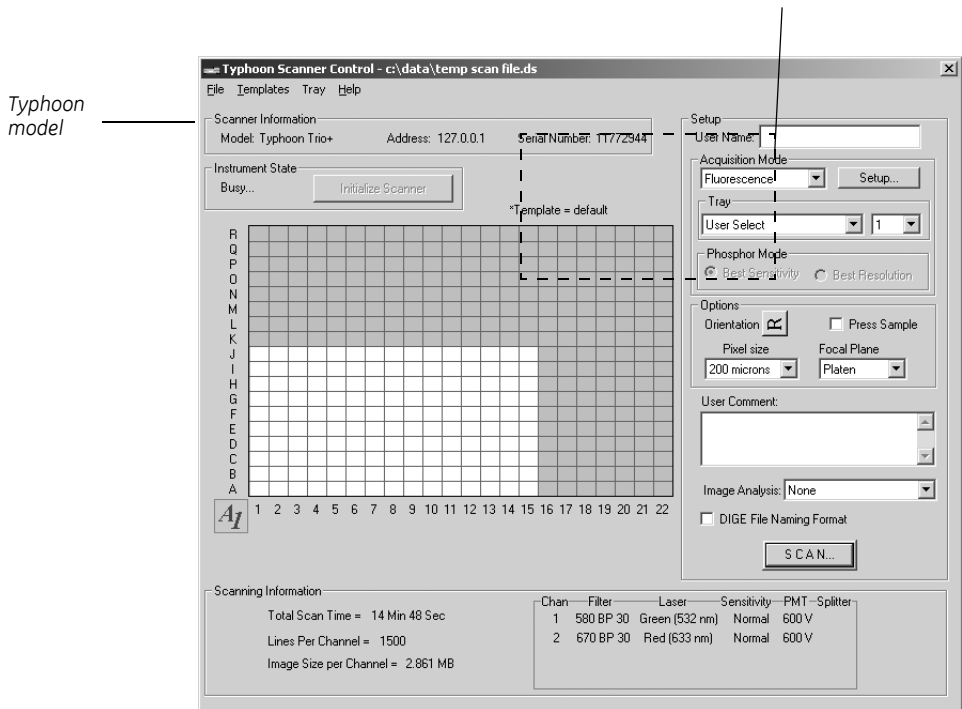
Typhoon model

Typhoon Scanner Control - c:\data\temp scan file.ds

File Templates Tray Help

Scanner Information
Model: Typhoon Trio+ Address: 127.0.0.1 Serial Number: 1772944

Instrument State
Busy... Initialize Scanner

*Template = default

R
Q
P
O
N
M
L
K
J
I
H
G
F
E
D
C
B
A

$A_1$ 1 2 3 4 5 6 7 8 9 10 11 12 13 14 15 16 17 18 19 20 21 22

Setup
User Name:
Acquisition Mode
Fluorescence Setup...
Tray
User Select 1
Phosphor Mode
Best Sensitivity Best Resolution
Options
Orientation Press Sample
Pixel size Focal Plane
200 microns Platen
User Comment:
Image Analysis: None
DIGE File Naming Format
SCAN...

Scanning Information
Total Scan Time = 14 Min 48 Sec
Lines Per Channel = 1500
Image Size per Channel = 2.861 MB

| Chan | Filter | Laser | Sensitivity | PMT | Splitter |
|---|---|---|---|---|---|
| 1 | 580 BP 30 | Green (532 nm) | Normal | 600 V | |
| 2 | 670 BP 30 | Red (633 nm) | Normal | 600 V | |